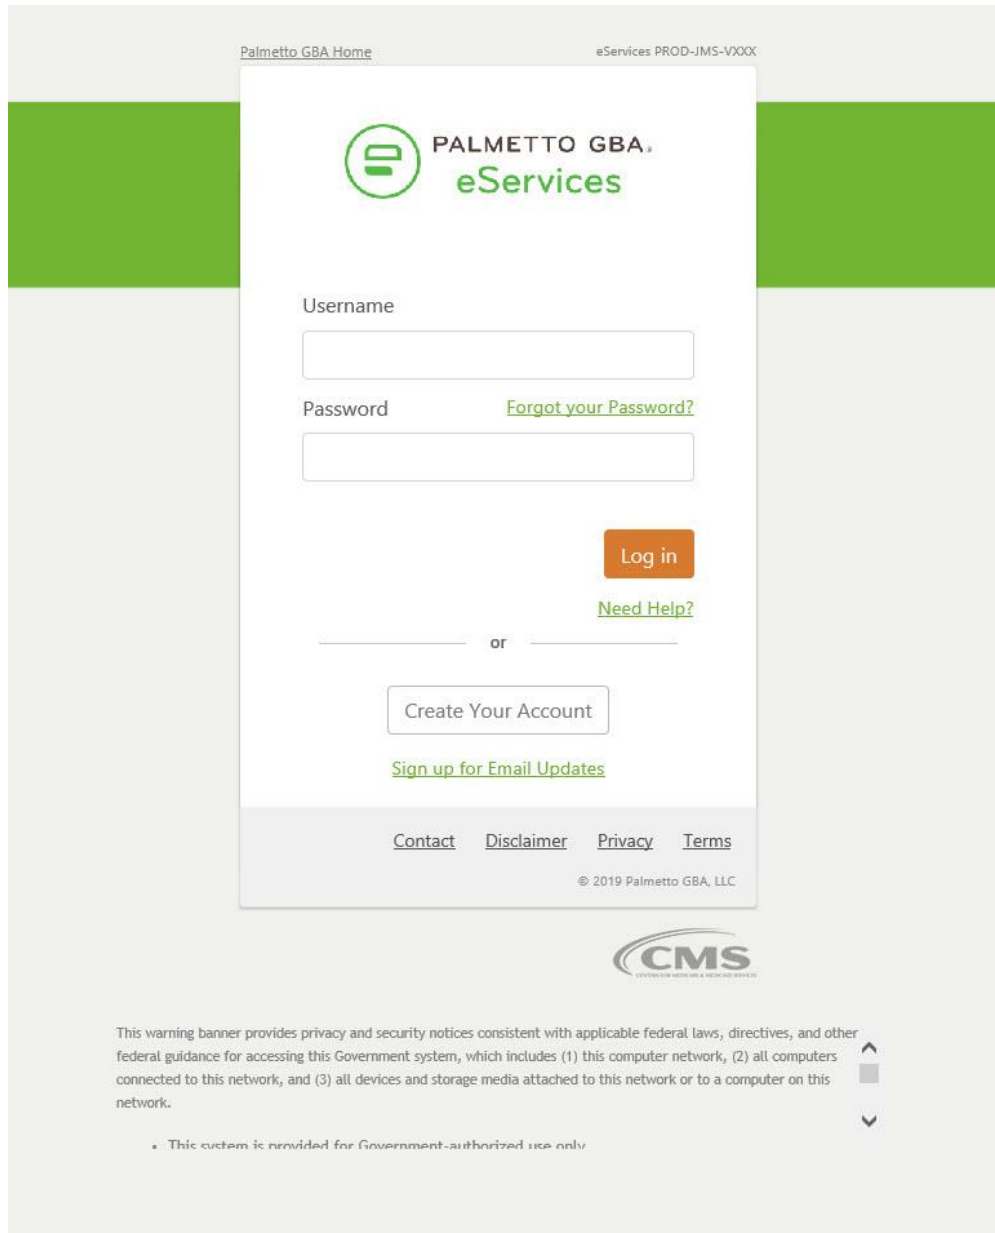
Palmetto GBA Home

eServices PROD-JMS-VXXX

PALMETTO GBA.
eServices

Username

Password

Forgot your Password?

Log in

Need Help?

or

Create Your Account

Sign up for Email Updates

Contact Disclaimer Privacy Terms

© 2019 Palmetto GBA, LLC

CMS

This warning banner provides privacy and security notices consistent with applicable federal laws, directives, and other federal guidance for accessing this Government system, which includes (1) this computer network, (2) all computers connected to this network, and (3) all devices and storage media attached to this network or to a computer on this network.

• This system is provided for Government-authorized use only